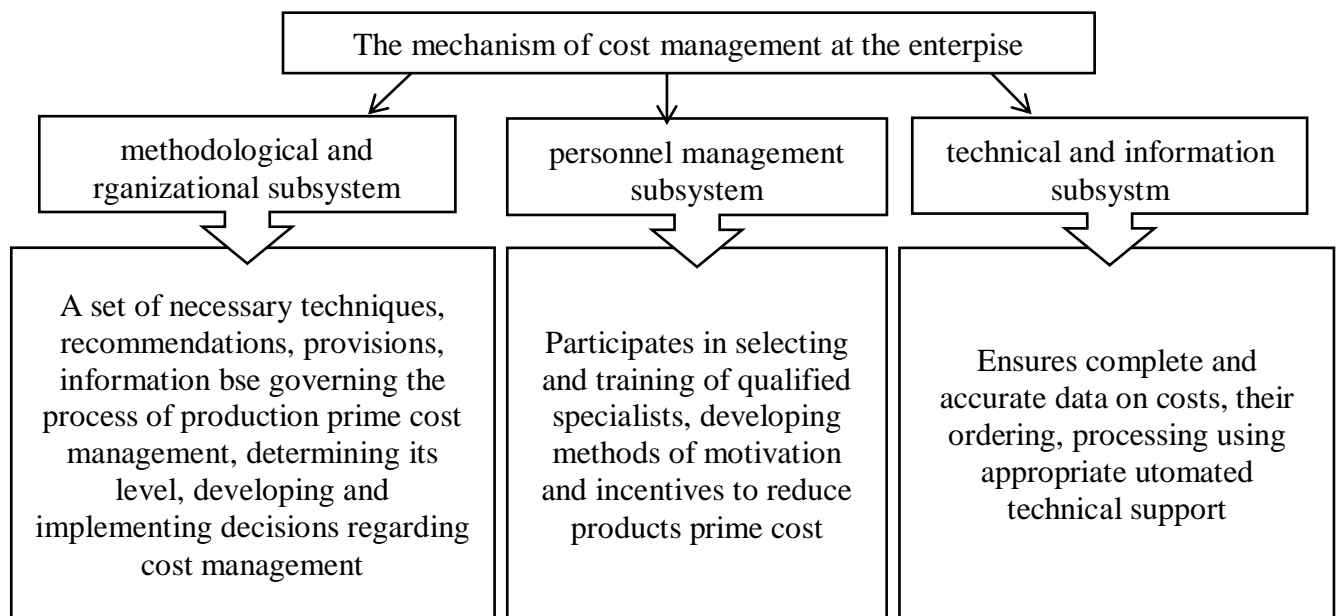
The mechanism of cost management at the enterpise

methodological and rganizational subsystem

personnel management subsystem

technical and information subsystm

A set of necessary techniques, recommendations, provisions, information bse governing the process of production prime cost management, determining its level, developing and implementing decisions regarding cost management

Participates in selecting and training of qualified specialists, developing methods of motivation and incentives to reduce products prime cost

Ensures complete and accurate data on costs, their ordering, processing using appropriate utomated technical support